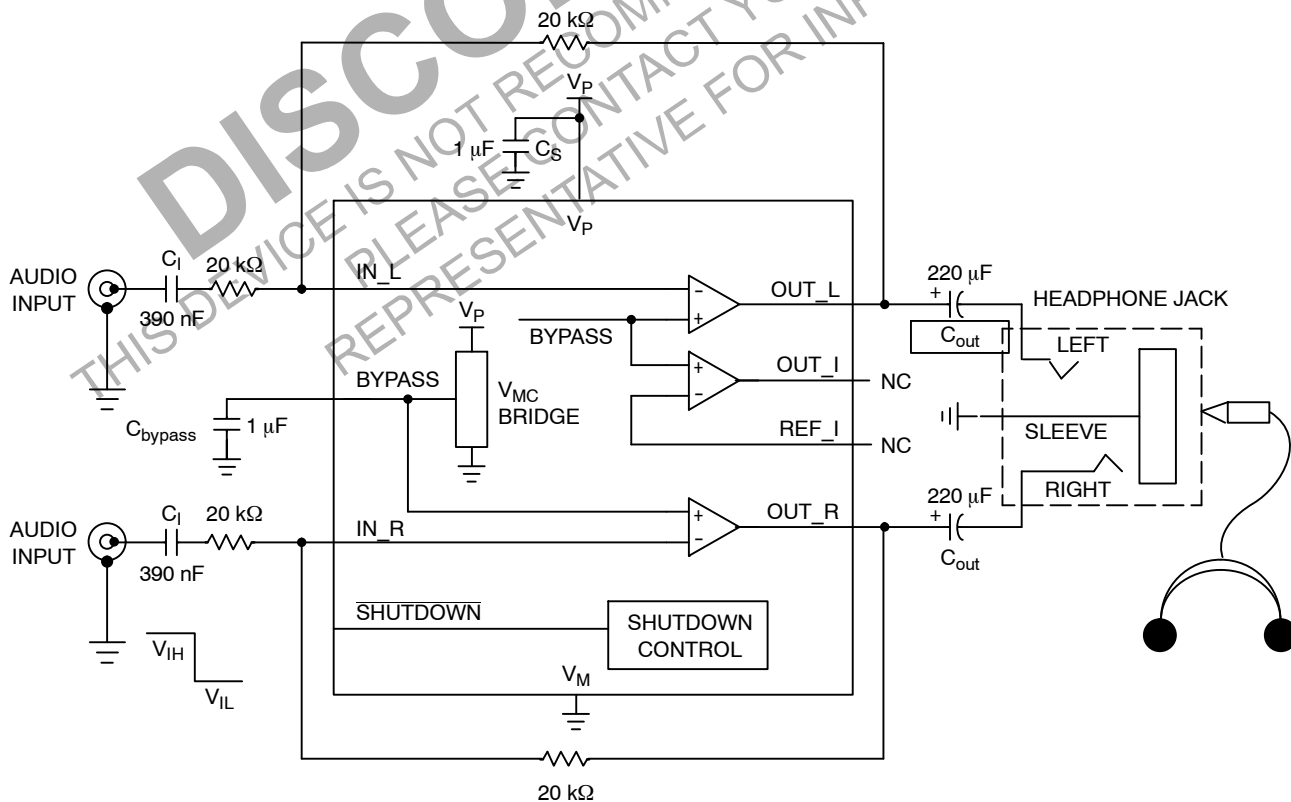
DISCO
THIS DEVICE IS NOT RECOMM
PLEASE CONTACT YO
REPRESENTATIVE FOR INF

20 kΩ
$V_P$
1 μF
$C_S$
$V_P$
AUDIO INPUT
$C_I$
390 nF
20 kΩ
IN_L
-
+
OUT_L
220 μF
+
HEADPHONE JACK
$V_P$
BYPASS
$C_{out}$
LEFT
+
-
OUT_I
NC
BYPASS
$V_{MC}$ BRIDGE
$C_{bypass}$
1 μF
REF_I
NC
SLEEVE
RIGHT
AUDIO INPUT
$C_I$
20 kΩ
IN_R
+
-
OUT_R
220 μF
+
$C_{out}$
390 nF
$\overline{SHUTDOWN}$
SHUTDOWN CONTROL
$V_{IH}$
$V_{IL}$
$V_M$
20 kΩ